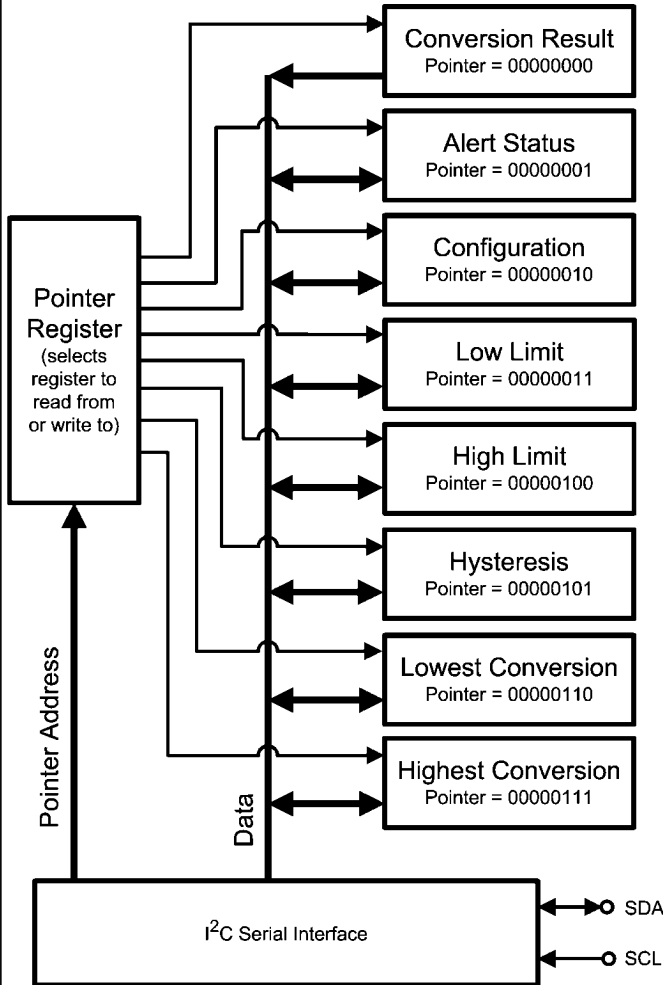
Conversion Result
Pointer = 00000000

Alert Status
Pointer = 00000001

Configuration
Pointer = 00000010

Pointer Register (selects register to read from or write to)

Low Limit
Pointer = 00000011

High Limit
Pointer = 00000100

Hysteresis
Pointer = 00000101

Lowest Conversion
Pointer = 00000110

Highest Conversion
Pointer = 00000111

Pointer Address

Data

I$^2$C Serial Interface

SDA

SCL